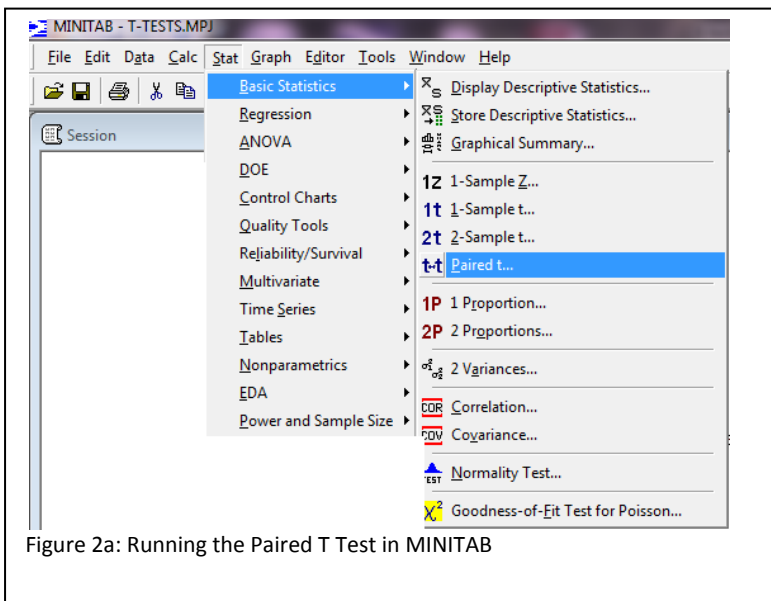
MINITAB - T-TESTS.MPJ

File Edit Data Calc Stat Graph Editor Tools Window Help

Session

Basic Statistics
Regression
ANOVA
DOE
Control Charts
Quality Tools
Reliability/Survival
Multivariate
Time Series
Tables
Nonparametrics
EDA
Power and Sample Size

Display Descriptive Statistics...
Store Descriptive Statistics...
Graphical Summary...
1Z 1-Sample Z...
1t 1-Sample t...
2t 2-Sample t...
t-t Paired t...
1P 1 Proportion...
2P 2 Proportions...
2 Variances...
COR Correlation...
COV Covariance...
TEST Normality Test...
$X^2$ Goodness-of-Fit Test for Poisson...

Figure 2a: Running the Paired T Test in MINITAB